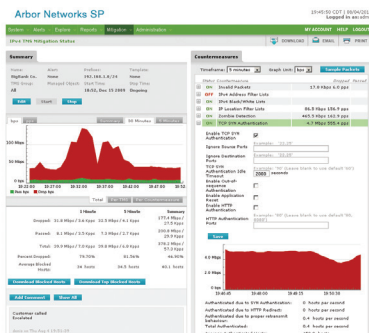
Arbor Networks SP

System Alerts Explore Reports Mitigation Administration

IPv4 TMS Mitigation Status

MY ACCOUNT HELP LOGOUT

DOWNLOAD EMAIL PRINT

Summary

Edit Start Stop

bps pps

Countermeasures

Timeframe: 5 minutes Graph Unit: bps

Sample Packets

Invalid Packets
IPv4 Address Filter Lists
IPv4 Black/White Lists
IP Location Filter Lists
Zombie Detection
TCP SYN Authentication

Enable TCP SYN Authentication
Ignore Source Ports
Ignore Destination Ports
TCP SYN Authentication Idle Timeout
Enable Out-of-sequence Authentication
Enable Application Reset
Enable HTTP Authentication
HTTP Authentication Ports

Save

5 Minute 5 Minute Summary

Dropped:
Passed:
Total:
Percent Dropped:
Average Blocked Hosts:

Download Blocked Hosts Download Temporarily Blocked Hosts

Add Comment Show All

Authenticated due to SYN Authentication:
Authenticated due to HTTP Redirect:
Authenticated due to proper sequenced behavior:
Total Authenticated: